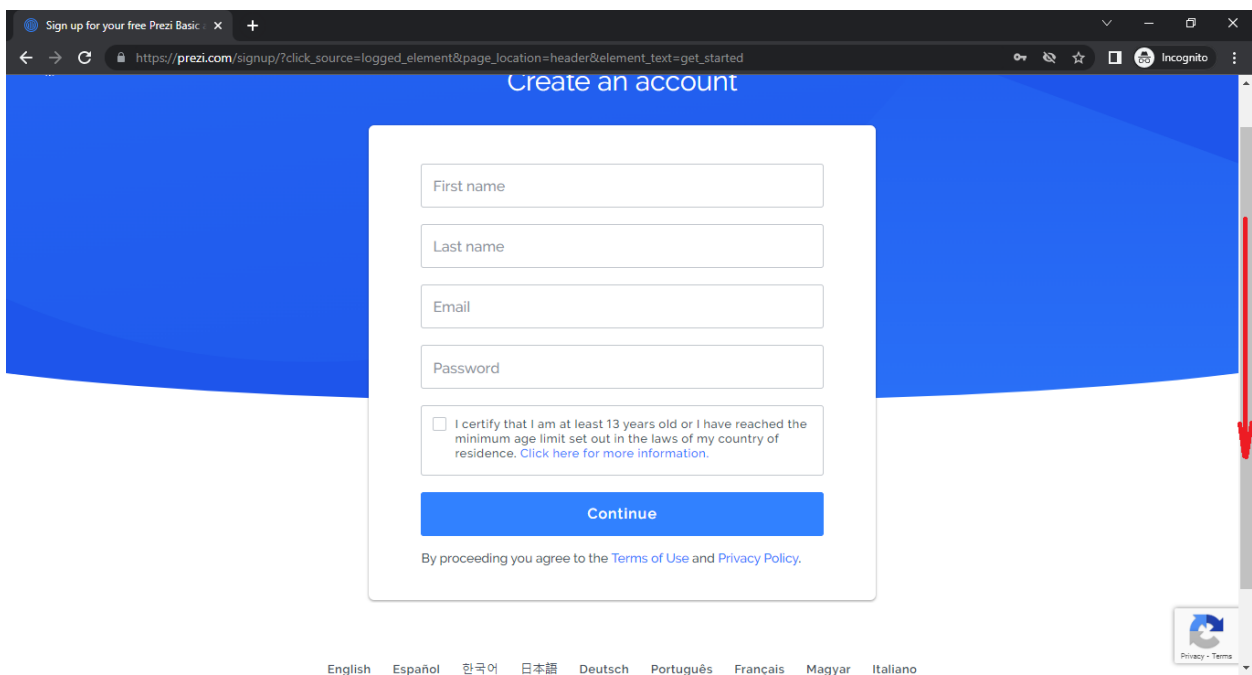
Sign up for your free Prezi Basic

https://prezi.com/signup/?click_source=logged_element&page_location=header&element_text=get_started

Incognito

Create an account

First name

Last name

Email

Password

I certify that I am at least 13 years old or I have reached the minimum age limit set out in the laws of my country of residence. Click here for more information.

Continue

By proceeding you agree to the Terms of Use and Privacy Policy.

Privacy - Terms

English Español 한국어 日本語 Deutsch Português Français Magyar Italiano